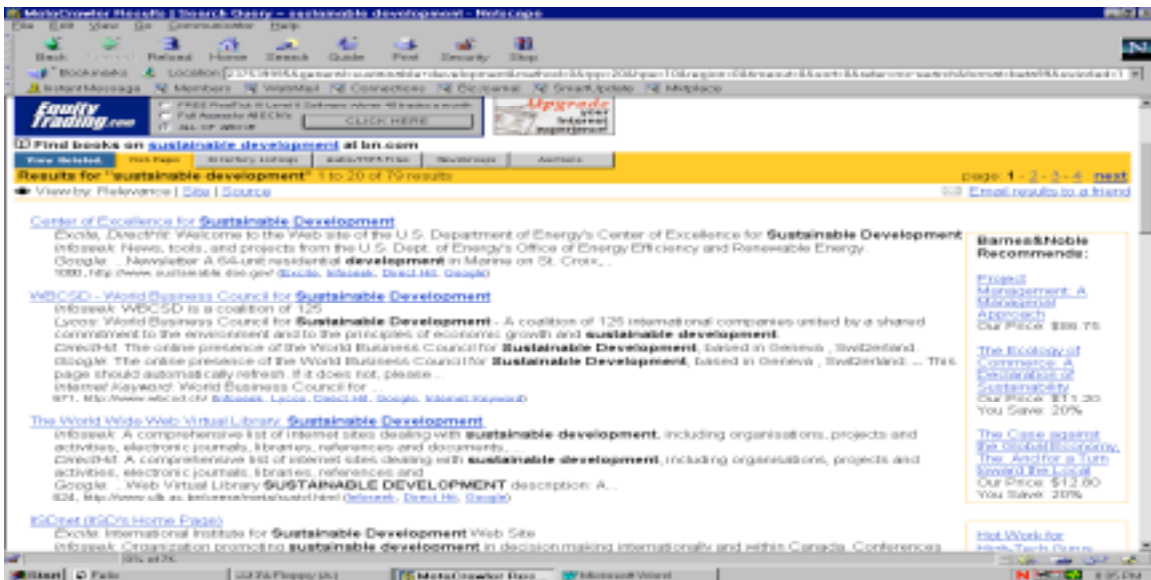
MetaCrawler Results | Search Query - sustainable development - Netscape
File Edit View Go Communicator Help
Back Forward Reload Home Search Guide Print Security Stop
Bookmarks Location: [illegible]
Instant Message Members WebMail Connections BizJournal SmartUpdate Mktplace

Equity Trading.com
FREE RealTick III Level II Software when 40 trades a month
Full Access to All ECNs
ALL OF ABOVE
CLICK HERE
Upgrade your Internet experience!

Find books on sustainable development at bn.com

View Related | Web Pages | Directory Listings | Audio/MP3 Files | Newsgroups | Auctions

Results for "sustainable development" 1 to 20 of 79 results
page: 1 - 2 - 3 - 4 next
View by: Relevance | Site | Source
Email results to a friend

Center of Excellence for Sustainable Development
Excite, DirectHit: Welcome to the Web site of the U.S. Department of Energy's Center of Excellence for Sustainable Development
Infoseek: News, tools, and projects from the U.S. Dept. of Energy's Office of Energy Efficiency and Renewable Energy.
Google: ...Newsletter A 64-unit residential development in Marina on St. Croix, ...
1000, http://www.sustainable.doe.gov/ (Excite, Infoseek, Direct Hit, Google)

WBCSD - World Business Council for Sustainable Development
Infoseek: WBCSD is a coalition of 125
Lycos: World Business Council for Sustainable Development - A coalition of 125 international companies united by a shared commitment to the environment and to the principles of economic growth and sustainable development.
DirectHit: The online presence of the World Business Council for Sustainable Development, based in Geneva , Switzerland.
Google: The online presence of the World Business Council for Sustainable Development, based in Geneva , Switzerland. ... This page should automatically refresh. If it does not, please ...
Internet Keyword: World Business Council for ...
971, http://www.wbcsd.ch/ (Infoseek, Lycos, Direct Hit, Google, Internet Keyword)

The World Wide Web Virtual Library: Sustainable Development
Infoseek: A comprehensive list of internet sites dealing with sustainable development, including organisations, projects and activities, electronic journals, libraries, references and documents.
DirectHit: A comprehensive list of internet sites dealing with sustainable development, including organisations, projects and activities, electronic journals, libraries, references and
Google: ...Web Virtual Library SUSTAINABLE DEVELOPMENT description: A...
924, http://www.ulb.ac.be/ceese/meta/sustvl.html (Infoseek, Direct Hit, Google)

IISDnet (IISD's Home Page)
Excite: International Institute for Sustainable Development Web Site
Infoseek: Organization promoting sustainable development in decision making internationally and within Canada. Conferences

Barnes&Noble Recommends:
Project Management: A Managerial Approach
Our Price: $88.75
The Ecology of Commerce: A Declaration of Sustainability
Our Price: $11.20
You Save: 20%
The Case against the Global Economy: The And for a Turn toward the Local
Our Price: $12.80
You Save: 20%
Hot Work for High-Tech Guys

Start | Palm | 3½ Floppy (A:) | MetaCrawler Res... | Microsoft Word